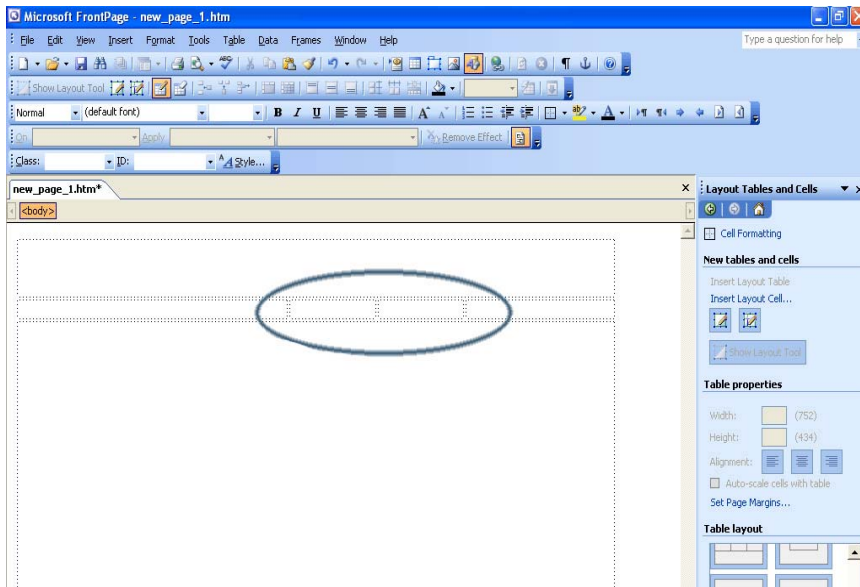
Microsoft FrontPage - new_page_1.htm

File Edit View Insert Format Tools Table Data Frames Window Help

Type a question for help

Show Layout Tool

Normal (default font)

B I U

On Apply Remove Effect

Class: ID: Style...

new_page_1.htm*

<body>

Layout Tables and Cells

Cell Formatting

New tables and cells

Insert Layout Table

Insert Layout Cell...

Show Layout Tool

Table properties

Width: (752)

Height: (434)

Alignment:

Auto-scale cells with table

Set Page Margins...

Table layout